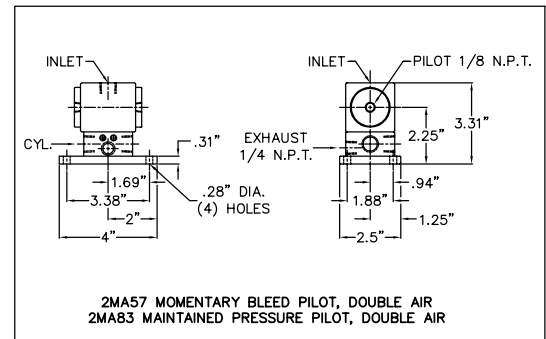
INLET

CYL.

.31"

1.69"

3.38"

2"

4"

.28" DIA. (4) HOLES

INLET

PILOT 1/8 N.P.T.

EXHAUST 1/4 N.P.T.

2.25"

3.31"

.94"

1.88"

1.25"

2.5"

2MA57 MOMENTARY BLEED PILOT, DOUBLE AIR
2MA83 MAINTAINED PRESSURE PILOT, DOUBLE AIR